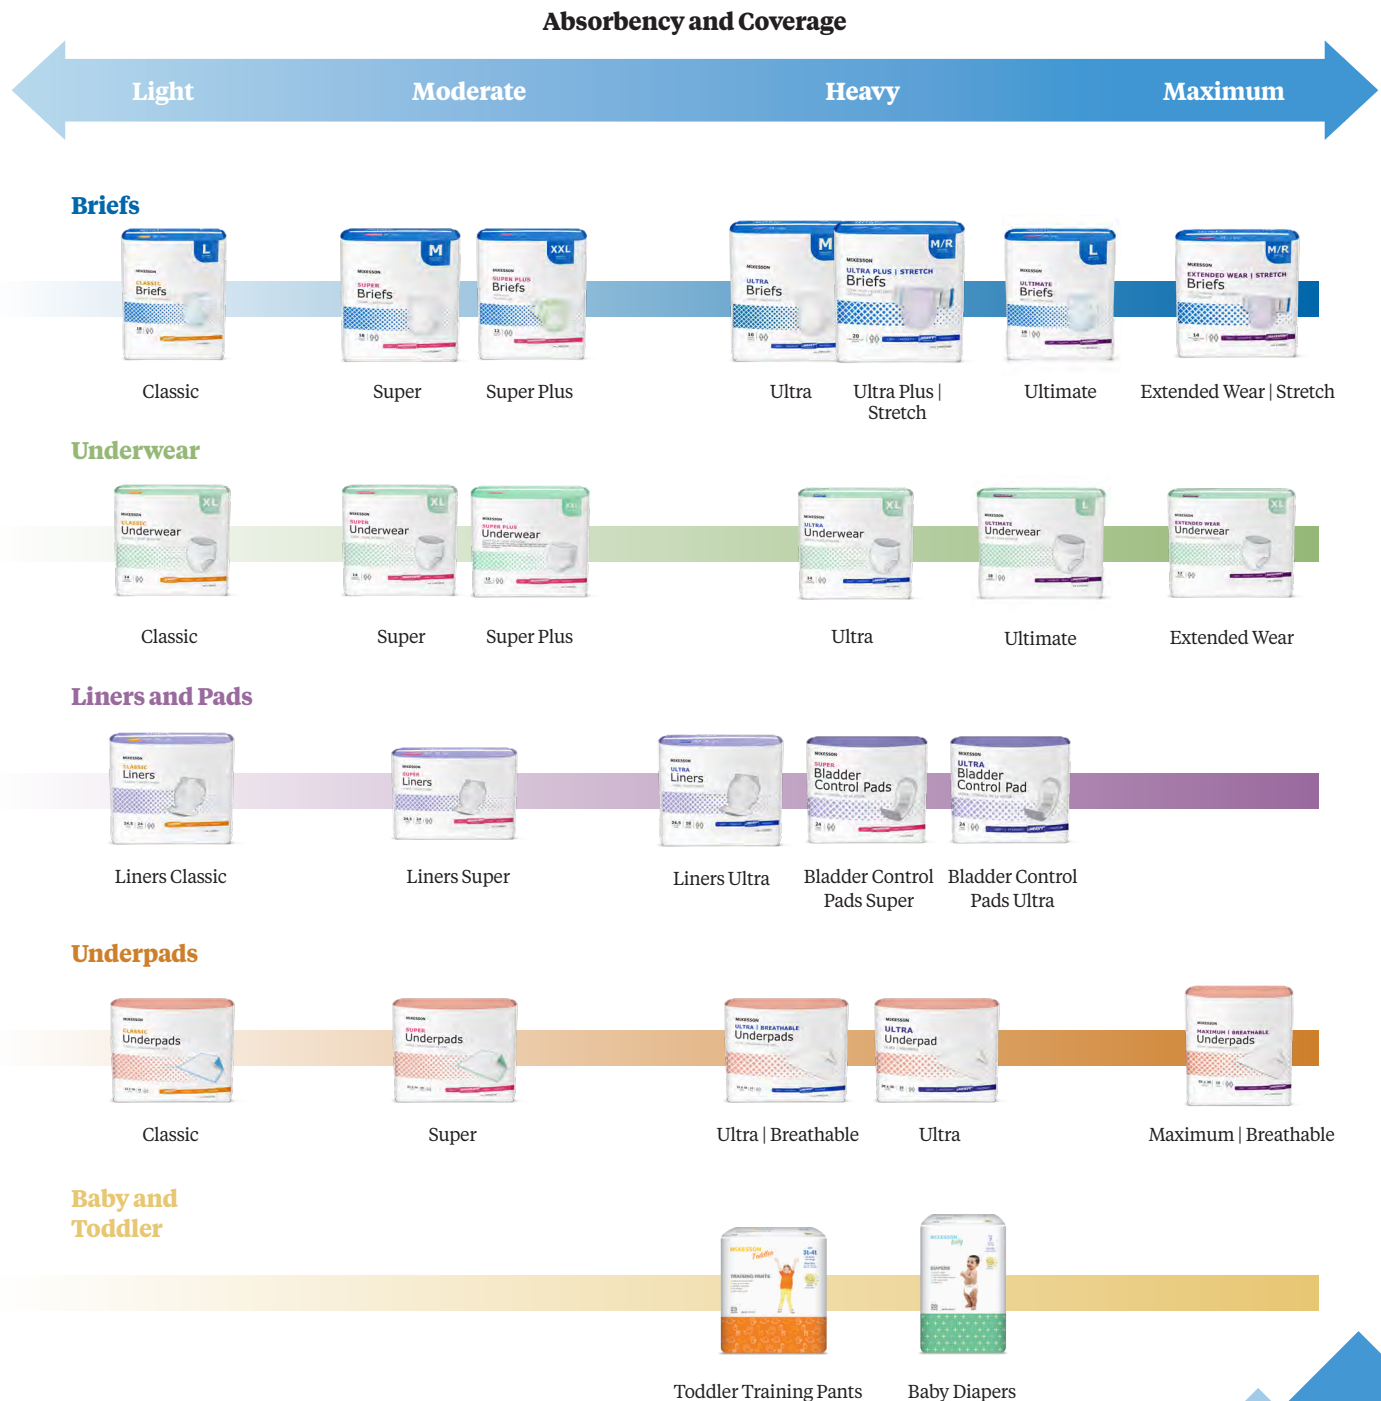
Absorbency and Coverage

Light

Moderate

Heavy

Maximum

Briefs

Classic

Super

Super Plus

Ultra

Ultra Plus | Stretch

Ultimate

Extended Wear | Stretch

Underwear

Classic

Super

Super Plus

Ultra

Ultimate

Extended Wear

Liners and Pads

Liners Classic

Liners Super

Liners Ultra

Bladder Control Pads Super

Bladder Control Pads Ultra

Underpads

Classic

Super

Ultra | Breathable

Ultra

Maximum | Breathable

Baby and Toddler

Toddler Training Pants

Baby Diapers